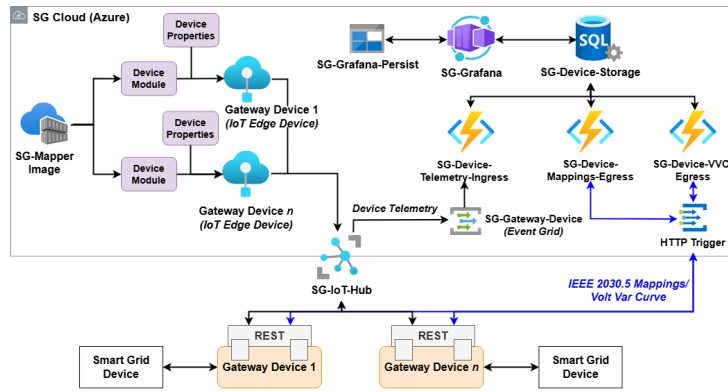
SG Cloud (Azure)

Device Properties

Device Module

Gateway Device 1 (IoT Edge Device)

Device Properties

SG-Mapper Image

Device Module

Gateway Device $n$ (IoT Edge Device)

SG-Grafana-Persist

SG-Grafana

SQL

SG-Device-Storage

SG-Device-Telemetry-Ingress

SG-Device-Mappings-Egress

SG-Device-VVC Egress

Device Telemetry

SG-Gateway-Device (Event Grid)

HTTP Trigger

SG-IoT-Hub

IEEE 2030.5 Mappings/ Volt Var Curve

REST

REST

Smart Grid Device

Gateway Device 1

Gateway Device $n$

Smart Grid Device